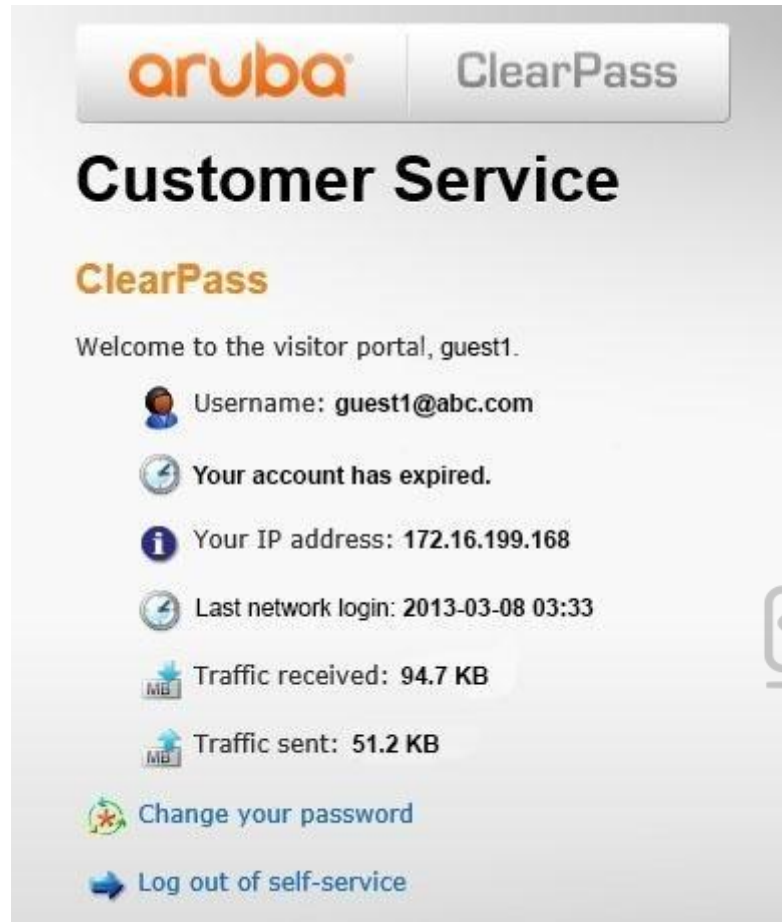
aruba ClearPass

Customer Service

ClearPass

Welcome to the visitor portal, guest1.

Username: **guest1@abc.com**

**Your account has expired.**

Your IP address: **172.16.199.168**

Last network login: **2013-03-08 03:33**

MB Traffic received: **94.7 KB**

MB Traffic sent: **51.2 KB**

Change your password

Log out of self-service